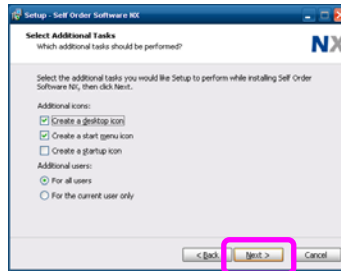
Setup - Self Order Software NX

Select Additional Tasks
Which additional tasks should be performed?

NX

Select the additional tasks you would like Setup to perform while installing Self Order Software NX, then click Next.

Additional icons:

Create a desktop icon

Create a start menu icon

Create a startup icon

Additional users:

For all users

For the current user only

< Back

Next >

Cancel